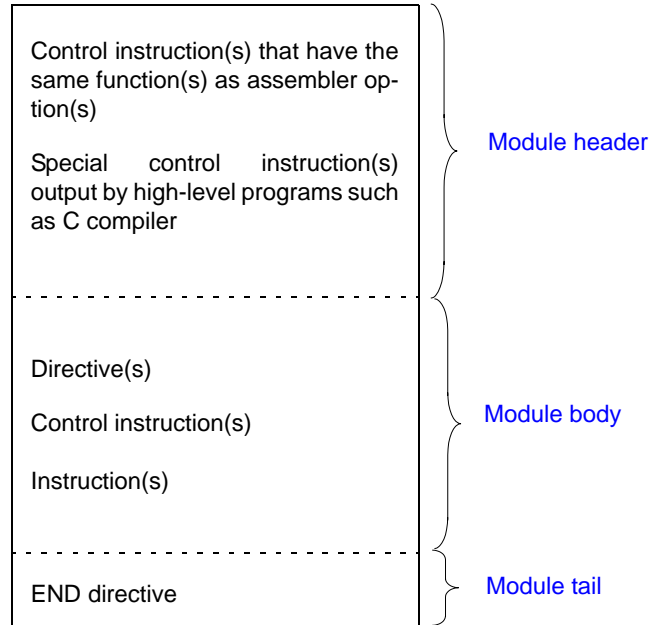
Control instruction(s) that have the same function(s) as assembler option(s)

Special control instruction(s) output by high-level programs such as C compiler

Module header

Directive(s)

Control instruction(s)

Instruction(s)

Module body

END directive

Module tail